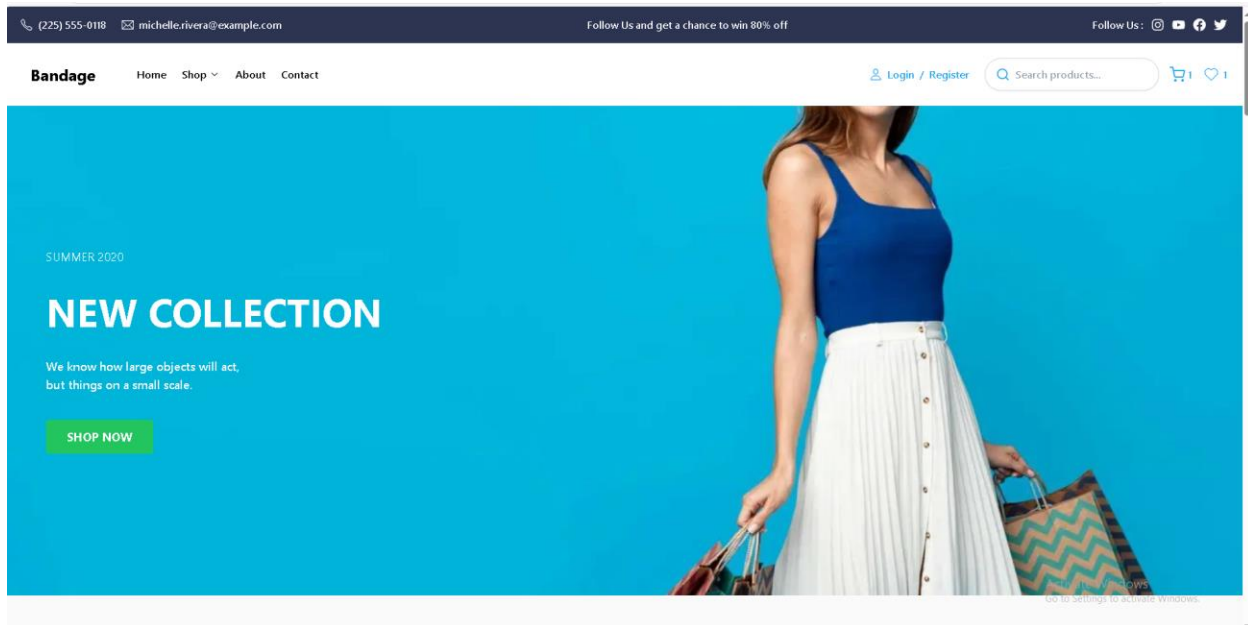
(225) 555-0118 michelle.rivera@example.com

Follow Us and get a chance to win 80% off

Follow Us :

Bandage

Home Shop About Contact

Login / Register

Search products...

1 1

SUMMER 2020

NEW COLLECTION

We know how large objects will act, but things on a small scale.

SHOP NOW

Activate Windows
Go to Settings to activate Windows.